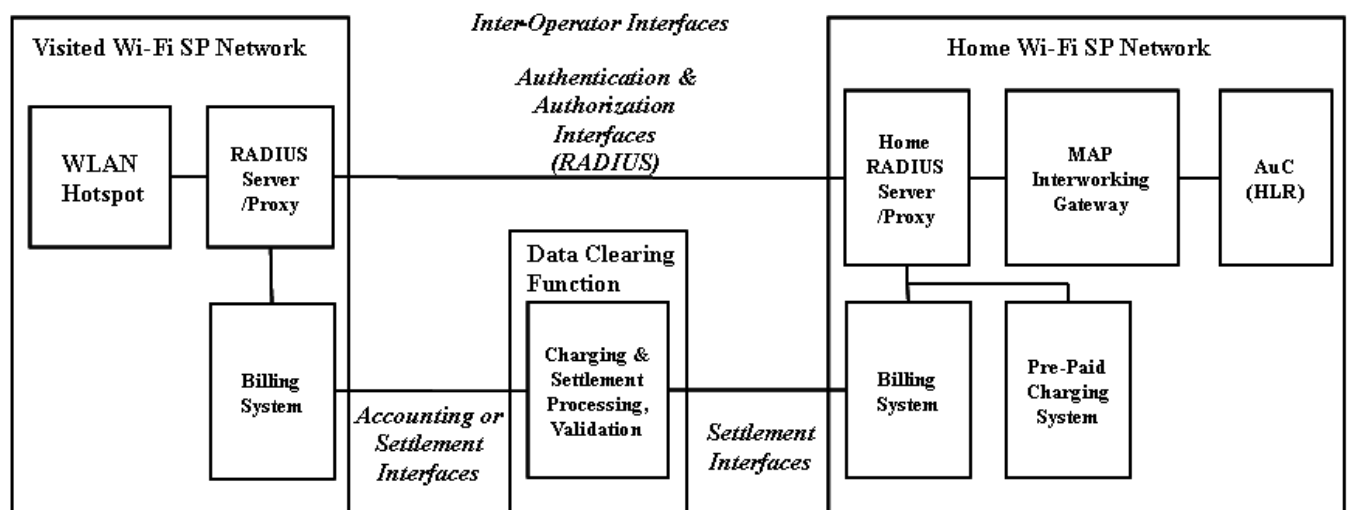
Inter-Operator Interfaces

Visited Wi-Fi SP Network

WLAN Hotspot

RADIUS Server /Proxy

Billing System

Authentication & Authorization Interfaces (RADIUS)

Data Clearing Function

Charging & Settlement Processing, Validation

Accounting or Settlement Interfaces

Settlement Interfaces

Home Wi-Fi SP Network

Home RADIUS Server /Proxy

MAP Interworking Gateway

AuC (HLR)

Billing System

Pre-Paid Charging System